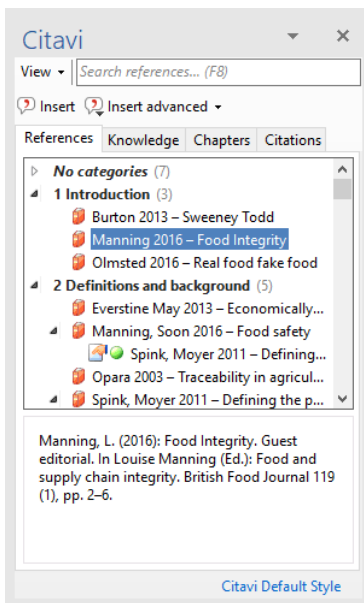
Citavi

View ▾ Search references... (F8)

Insert Insert advanced ▾

References Knowledge Chapters Citations

No categories (7)
1 Introduction (3)
Burton 2013 – Sweeney Todd
Manning 2016 – Food Integrity
Olmsted 2016 – Real food fake food
2 Definitions and background (5)
Everstine May 2013 – Economically...
Manning, Soon 2016 – Food safety
Spink, Moyer 2011 – Defining...
Opara 2003 – Traceability in agricul...
Spink, Moyer 2011 – Defining the p...

Manning, L. (2016): Food Integrity. Guest editorial. In Louise Manning (Ed.): Food and supply chain integrity. British Food Journal 119 (1), pp. 2–6.

Citavi Default Style